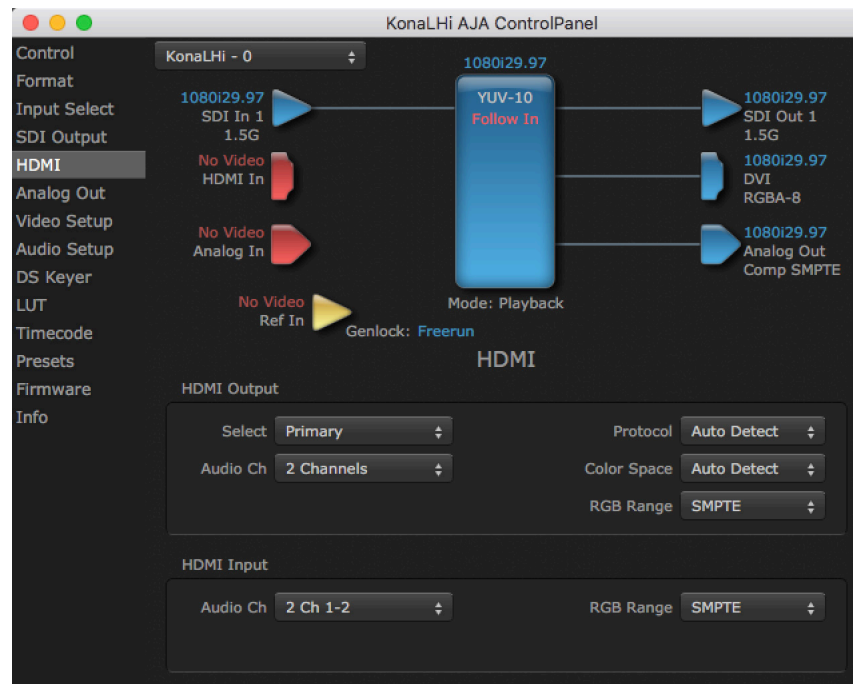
KonaLHi AJA ControlPanel

Control
Format
Input Select
SDI Output
HDMI
Analog Out
Video Setup
Audio Setup
DS Keyer
LUT
Timecode
Presets
Firmware
Info

KonaLHi - 0

1080i29.97
SDI In 1
1.5G

No Video
HDMI In

No Video
Analog In

No Video
Ref In

1080i29.97
YUV-10
Follow In

Mode: Playback
Genlock: Freerun

1080i29.97
SDI Out 1
1.5G

1080i29.97
DVI
RGBA-8

1080i29.97
Analog Out
Comp SMPTE

HDMI

HDMI Output

Select Primary
Audio Ch 2 Channels
Protocol Auto Detect
Color Space Auto Detect
RGB Range SMPTE

HDMI Input

Audio Ch 2 Ch 1-2
RGB Range SMPTE